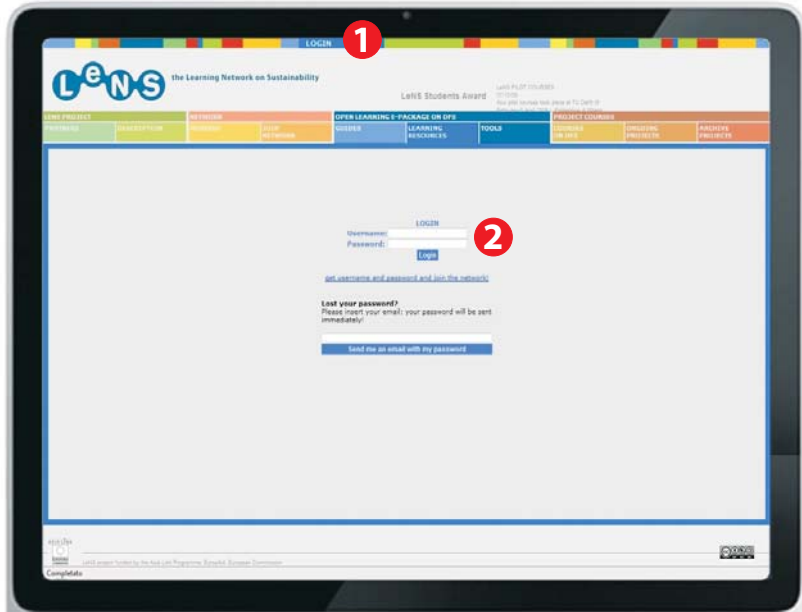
LOGIN

1

LeNS the Learning Network on Sustainability

LeNS Students Award

LENS PROJECT | NETWORK | OPEN LEARNING E-PACKAGE ON DFS | PROJECT COURSES
PARTNERS | DESCRIPTION | MEMBERS | JOIN NETWORK | GUIDES | LEARNING RESOURCES | TOOLS | COURSES ON DFS | ONGOING PROJECTS | ARCHIVE PROJECTS

LOGIN

2

Username:
Password:
Login

get username and password and join the network!

Lost your password?
Please insert your email: your password will be sent immediately!

Send me an email with my password

Completato